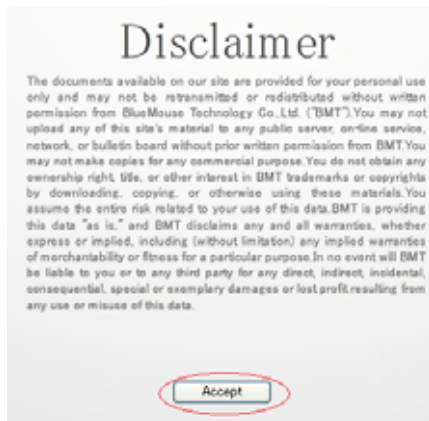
Disclaimer

The documents available on our site are provided for your personal use only and may not be retransmitted or redistributed without written permission from BlueMouse Technology Co.,Ltd. ("BMT").You may not upload any of this site's material to any public server, on-line service, network, or bulletin board without prior written permission from BMT.You may not make copies for any commercial purpose.You do not obtain any ownership right, title, or other interest in BMT trademarks or copyrights by downloading, copying, or otherwise using these materials.You assume the entire risk related to your use of this data.BMT is providing this data "as is," and BMT disclaims any and all warranties, whether express or implied, including (without limitation) any implied warranties of merchantability or fitness for a particular purpose.In no event will BMT be liable to you or to any third party for any direct, indirect, incidental, consequential, special or exemplary damages or lost profit resulting from any use or misuse of this data.

Accept